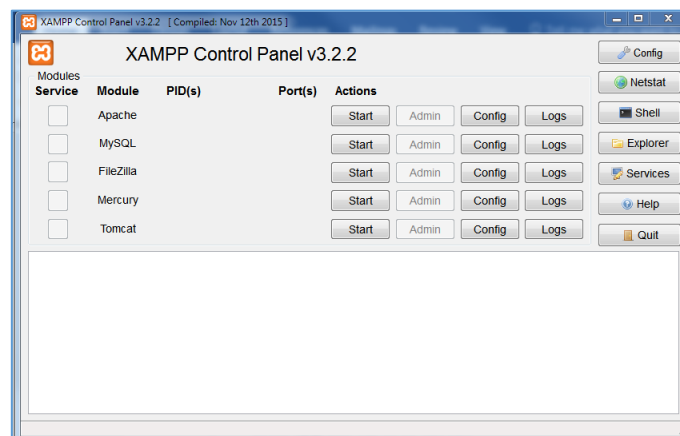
XAMPP Control Panel v3.2.2 [ Compiled: Nov 12th 2015 ]

XAMPP Control Panel v3.2.2

Config

Netstat

Shell

Explorer

Services

Help

Quit

Modules

| Service | Module | PID(s) | Port(s) | Actions | | | |
|---|---|---|---|---|---|---|---|
| | Apache | | | Start | Admin | Config | Logs |
| | MySQL | | | Start | Admin | Config | Logs |
| | FileZilla | | | Start | Admin | Config | Logs |
| | Mercury | | | Start | Admin | Config | Logs |
| | Tomcat | | | Start | Admin | Config | Logs |